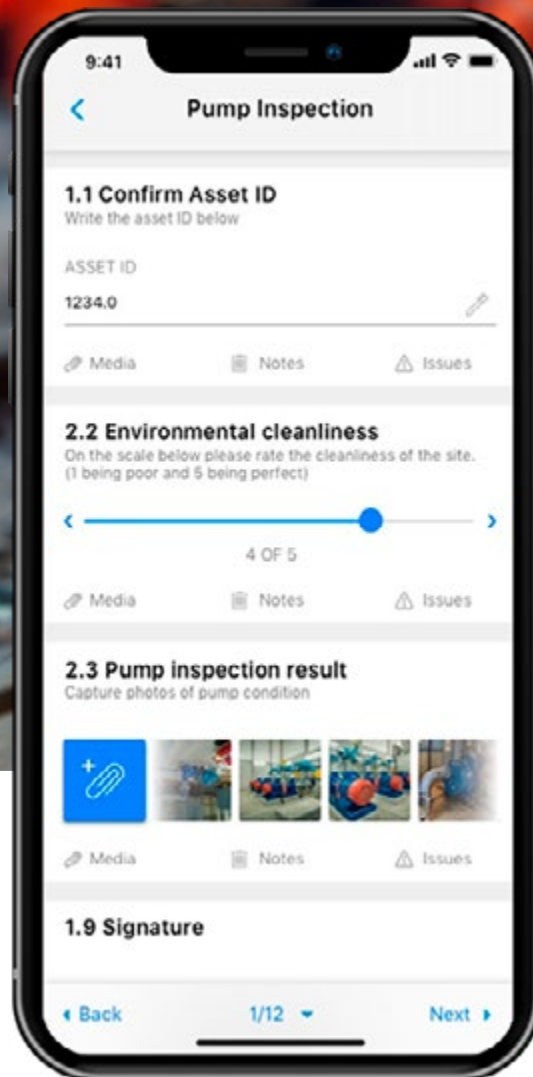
9:41

<

Pump Inspection

1.1 Confirm Asset ID
Write the asset ID below

ASSET ID
1234.0

Media Notes Issues

2.2 Environmental cleanliness
On the scale below please rate the cleanliness of the site. (1 being poor and 5 being perfect)

‹ ›

4 OF 5

Media Notes Issues

2.3 Pump inspection result
Capture photos of pump condition

Media Notes Issues

1.9 Signature

◂ Back 1/12 ▾ Next ▸